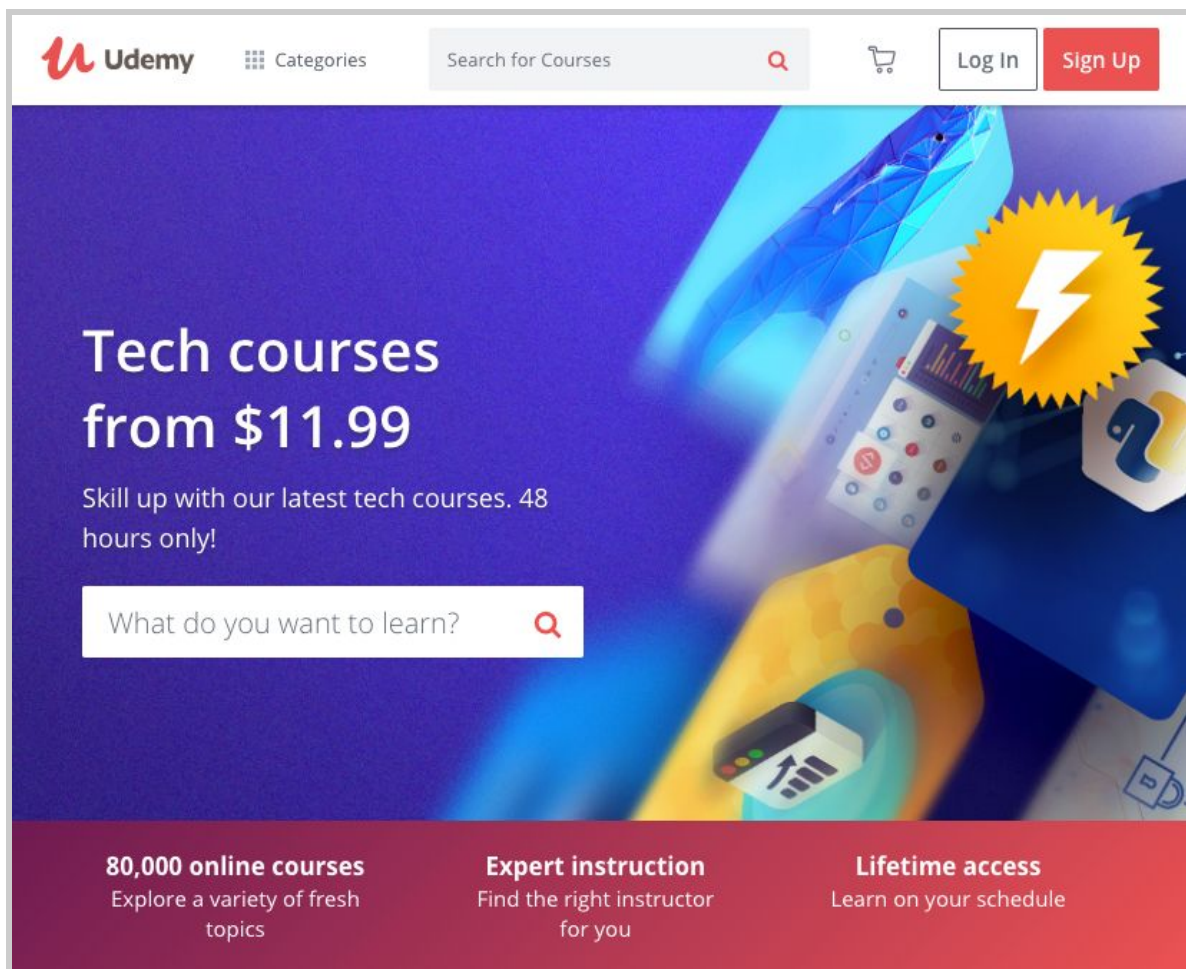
Udemy Categories Search for Courses Log In Sign Up

Tech courses from $11.99

Skill up with our latest tech courses. 48 hours only!

What do you want to learn?

80,000 online courses
Explore a variety of fresh topics

Expert instruction
Find the right instructor for you

Lifetime access
Learn on your schedule